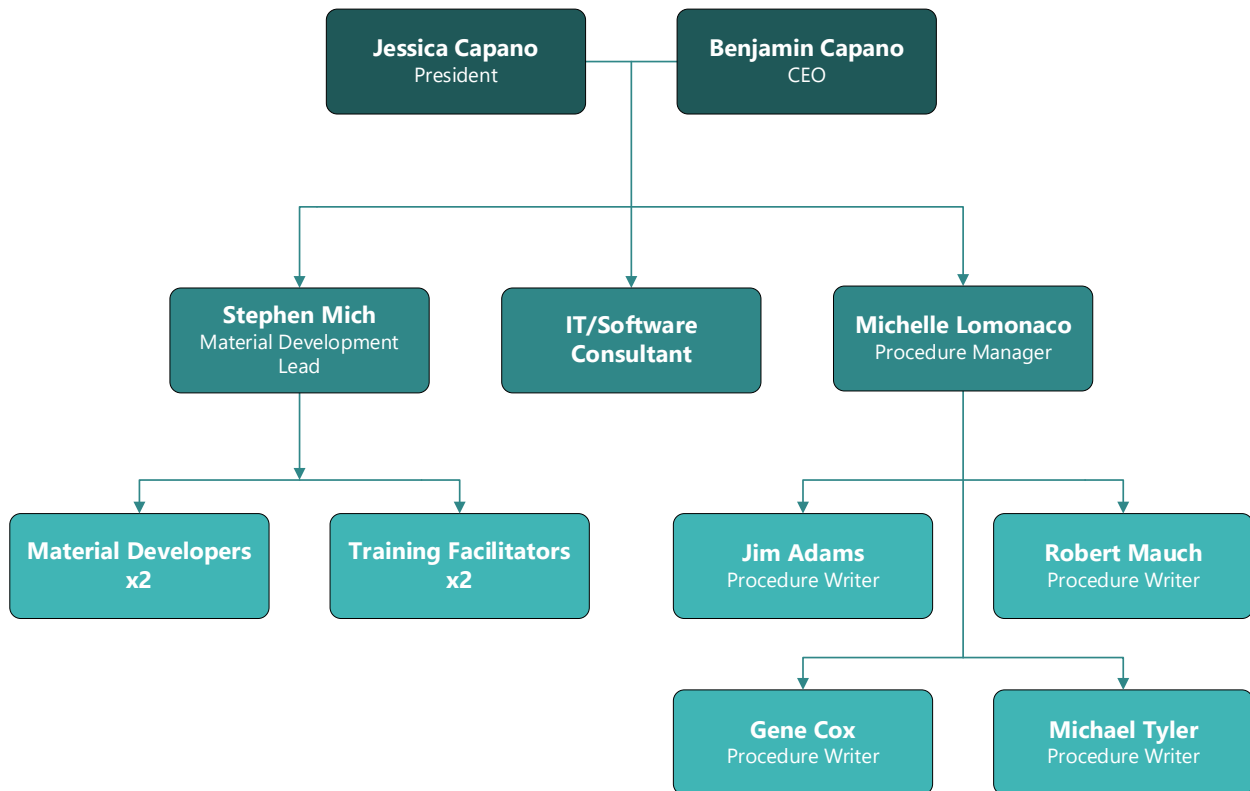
Jessica Capano
President

Benjamin Capano
CEO

Stephen Mich
Material Development Lead

IT/Software Consultant

Michelle Lomonaco
Procedure Manager

Material Developers x2

Training Facilitators x2

Jim Adams
Procedure Writer

Robert Mauch
Procedure Writer

Gene Cox
Procedure Writer

Michael Tyler
Procedure Writer